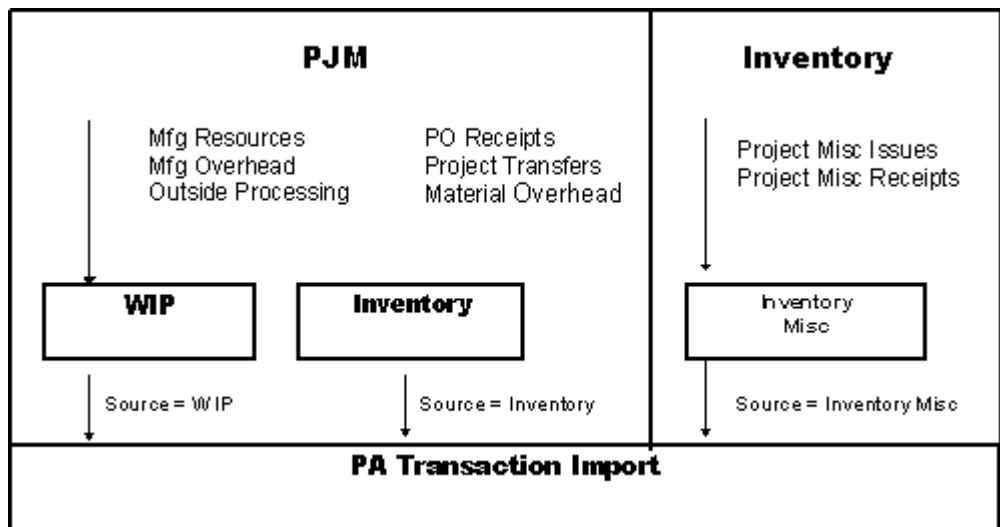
PJM

Mfg Resources
Mfg Overhead
Outside Processing

PO Receipts
Project Transfers
Material Overhead

WIP

Inventory

Source = WIP

Source = Inventory

Inventory

Project Misc Issues
Project Misc Receipts

Inventory
Misc

Source = Inventory Misc

PA Transaction Import